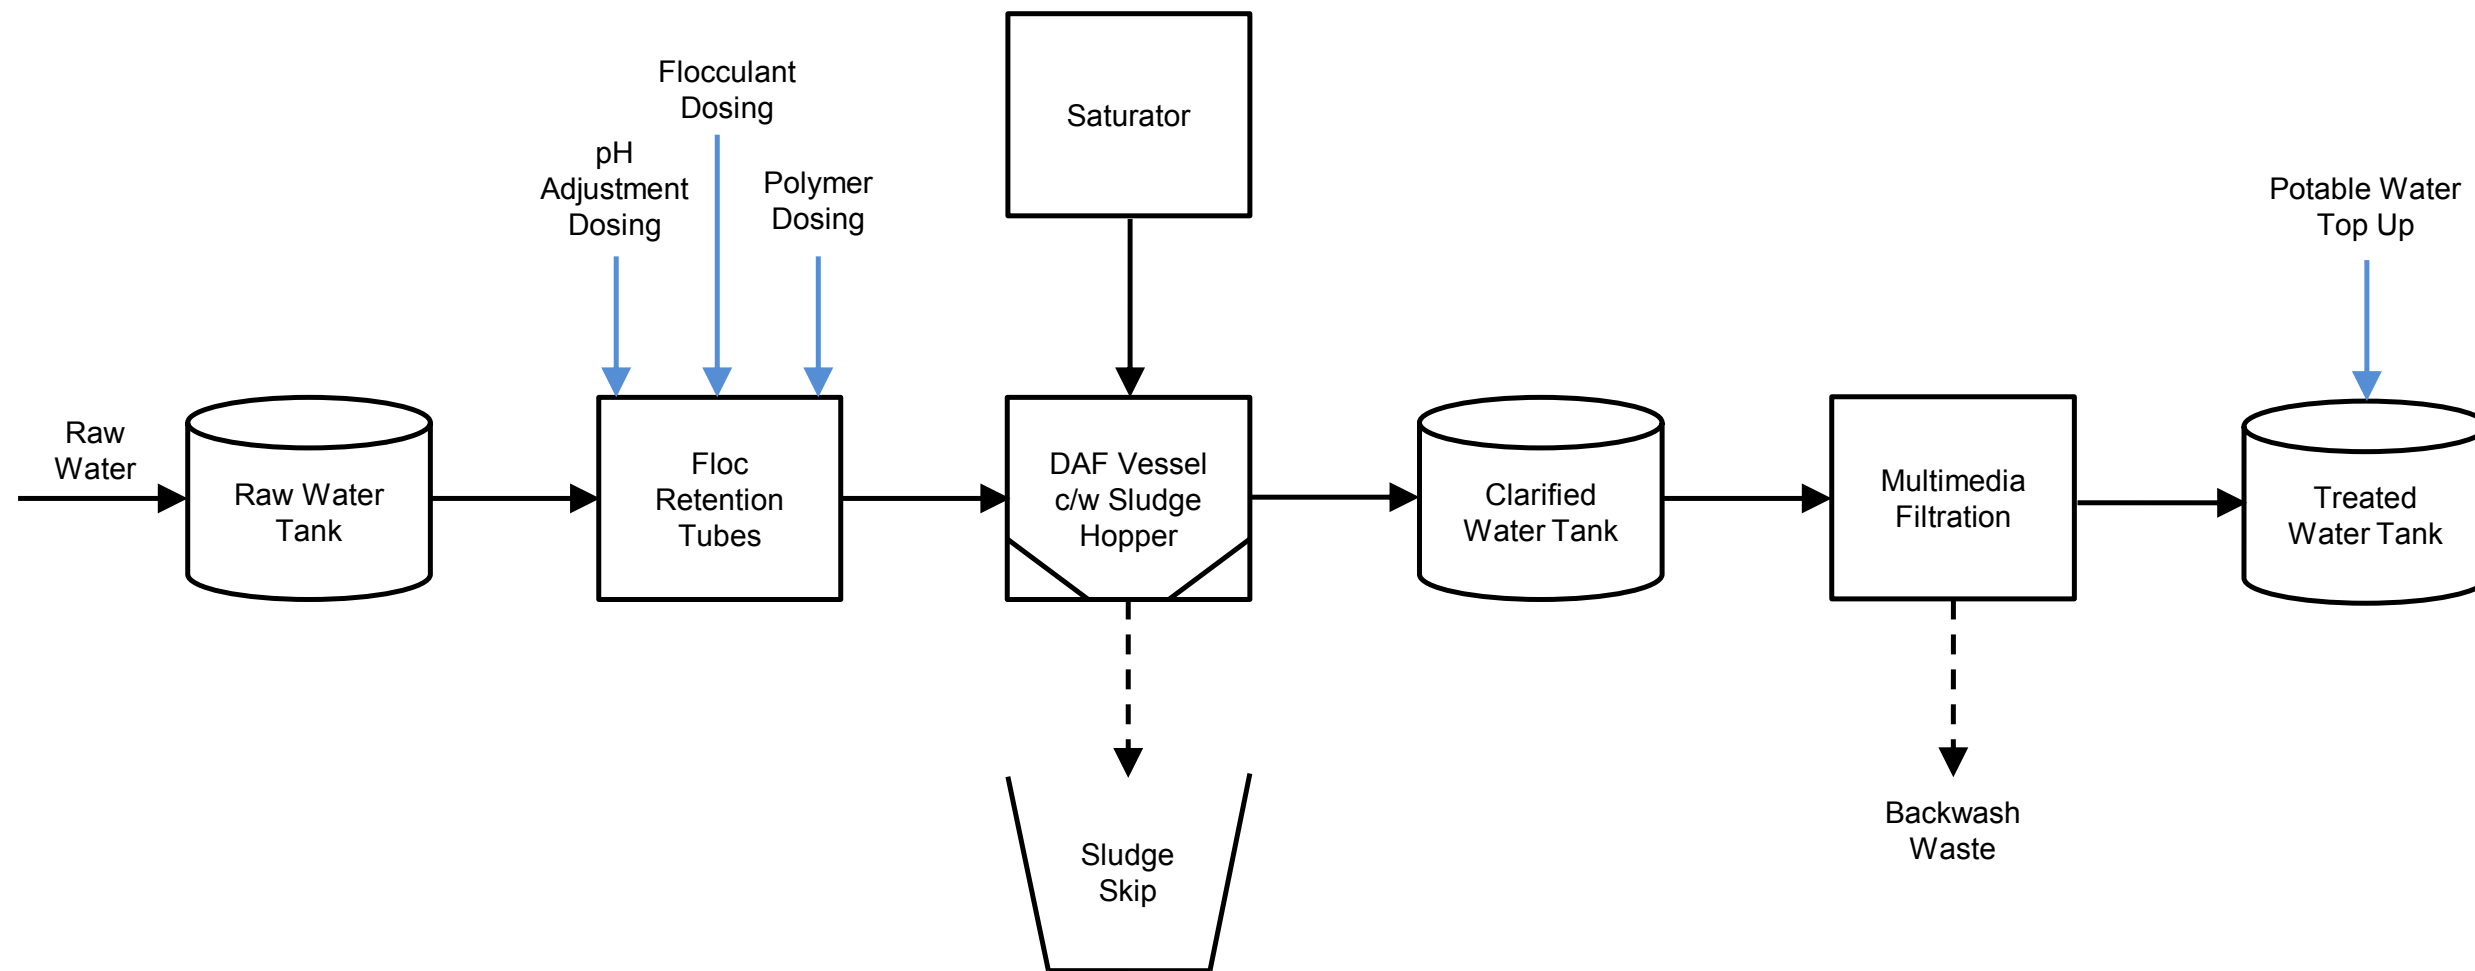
Flocculant Dosing

pH Adjustment Dosing

Polymer Dosing

Saturator

Potable Water Top Up

Raw Water

Raw Water Tank

Floc Retention Tubes

DAF Vessel c/w Sludge Hopper

Clarified Water Tank

Multimedia Filtration

Treated Water Tank

Sludge Skip

Backwash Waste